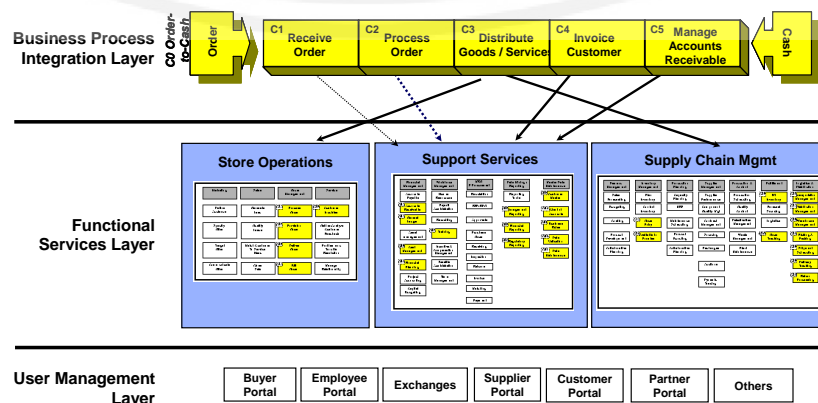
Business Process Integration Layer

C0 Order-to-Cash

Order

C1 Receive Order

C2 Process Order

C3 Distribute Goods / Services

C4 Invoice Customer

C5 Manage Accounts Receivable

Cash

Functional Services Layer

Store Operations

Support Services

Supply Chain Mgmt

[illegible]

User Management Layer

Buyer Portal

Employee Portal

Exchanges

Supplier Portal

Customer Portal

Partner Portal

Others